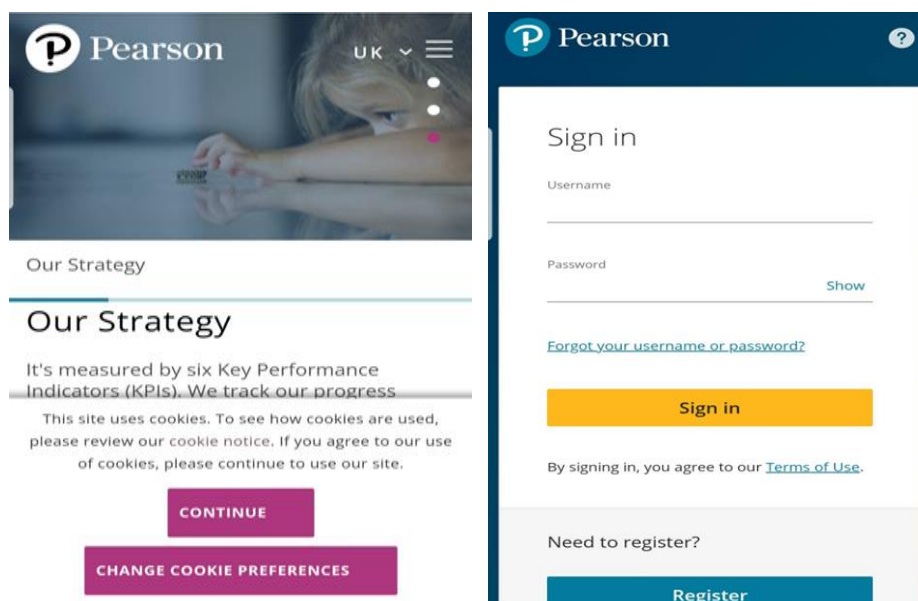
Pearson

UK

Our Strategy

Our Strategy

It's measured by six Key Performance Indicators (KPIs). We track our progress

This site uses cookies. To see how cookies are used, please review our cookie notice. If you agree to our use of cookies, please continue to use our site.

CONTINUE

CHANGE COOKIE PREFERENCES

Pearson

?

Sign in

Username

Password

Show

Forgot your username or password?

Sign in

By signing in, you agree to our Terms of Use.

Need to register?

Register